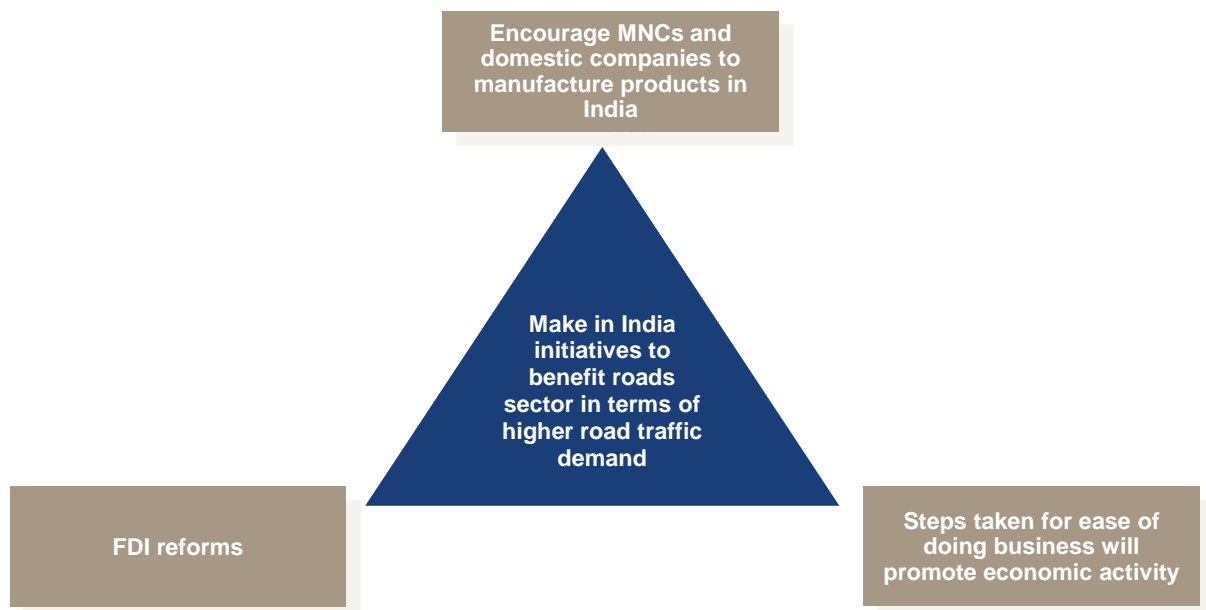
Encourage MNCs and domestic companies to manufacture products in India

Make in India initiatives to benefit roads sector in terms of higher road traffic demand

FDI reforms

Steps taken for ease of doing business will promote economic activity